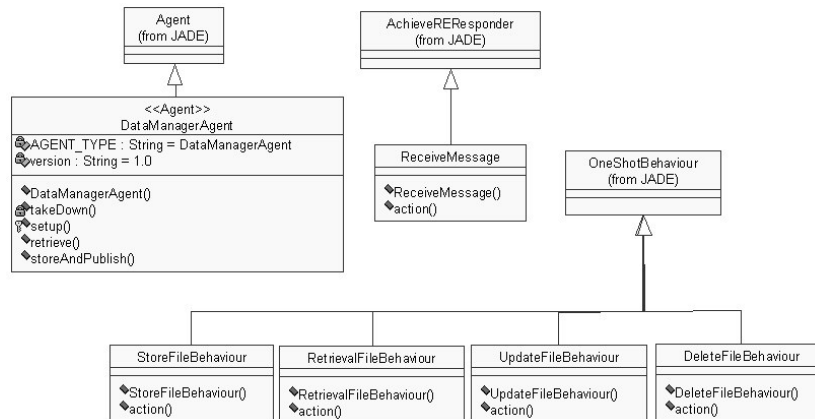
Agent
(from JADE)

<<Agent>>
DataManagerAgent
AGENT_TYPE : String = DataManagerAgent
version : String = 1.0
DataManagerAgent()
takeDown()
setup()
retrieve()
storeAndPublish()

AchieveREResponder
(from JADE)

ReceiveMessage
ReceiveMessage()
action()

OneShotBehaviour
(from JADE)

StoreFileBehaviour
StoreFileBehaviour()
action()

RetrievalFileBehaviour
RetrievalFileBehaviour()
action()

UpdateFileBehaviour
UpdateFileBehaviour()
action()

DeleteFileBehaviour
DeleteFileBehaviour()
action()